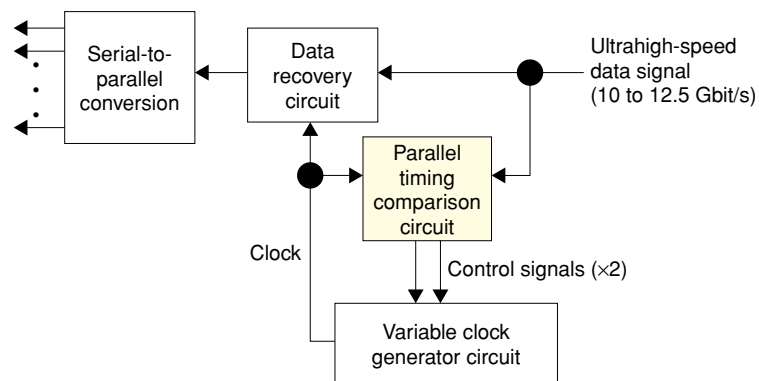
Serial-to-parallel conversion

Data recovery circuit

Ultrahigh-speed data signal (10 to 12.5 Gbit/s)

Parallel timing comparison circuit

Clock

Control signals (×2)

Variable clock generator circuit